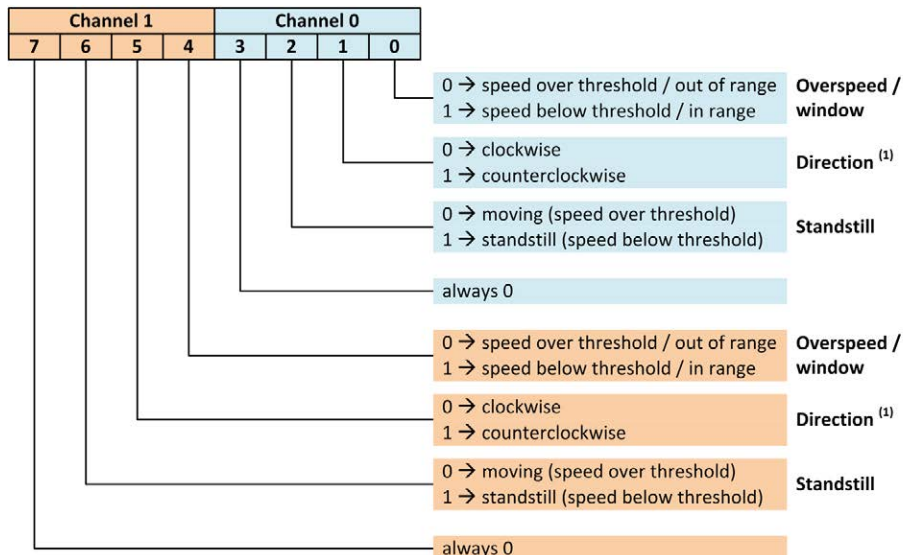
| Channel 1 | | | | Channel 0 | | | |
|---|---|---|---|---|---|---|---|
| 7 | 6 | 5 | 4 | 3 | 2 | 1 | 0 |

0 → speed over threshold / out of range
1 → speed below threshold / in range
**Overspeed / window**

0 → clockwise
1 → counterclockwise
**Direction $^{(1)}$**

0 → moving (speed over threshold)
1 → standstill (speed below threshold)
**Standstill**

always 0

0 → speed over threshold / out of range
1 → speed below threshold / in range
**Overspeed / window**

0 → clockwise
1 → counterclockwise
**Direction $^{(1)}$**

0 → moving (speed over threshold)
1 → standstill (speed below threshold)
**Standstill**

always 0